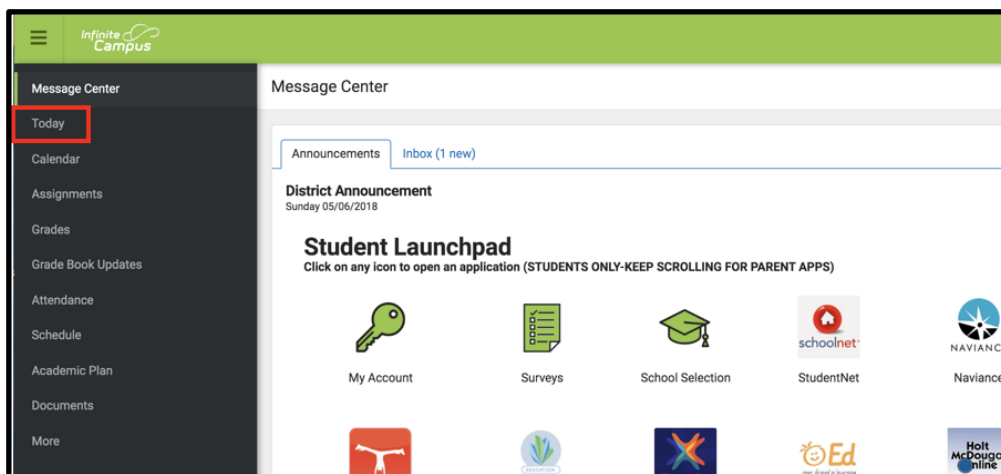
Infinite Campus

Message Center
Today
Calendar
Assignments
Grades
Grade Book Updates
Attendance
Schedule
Academic Plan
Documents
More

Message Center

Announcements
Inbox (1 new)

District Announcement
Sunday 05/06/2018

Student Launchpad
Click on any icon to open an application (STUDENTS ONLY-KEEP SCROLLING FOR PARENT APPS)

My Account
Surveys
School Selection
schoolnet
StudentNet
NAVIANC
Naviance

Ed

Holt McDouga Online